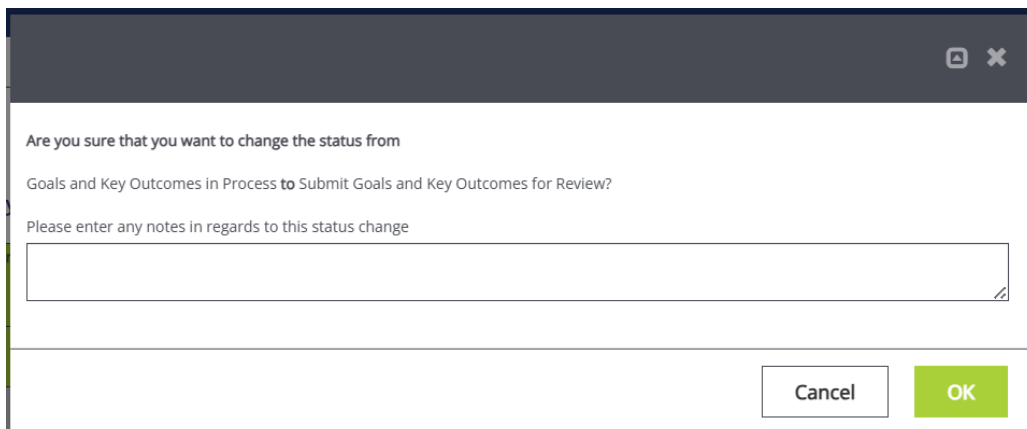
Are you sure that you want to change the status from

Goals and Key Outcomes in Process to Submit Goals and Key Outcomes for Review?

Please enter any notes in regards to this status change

Cancel OK